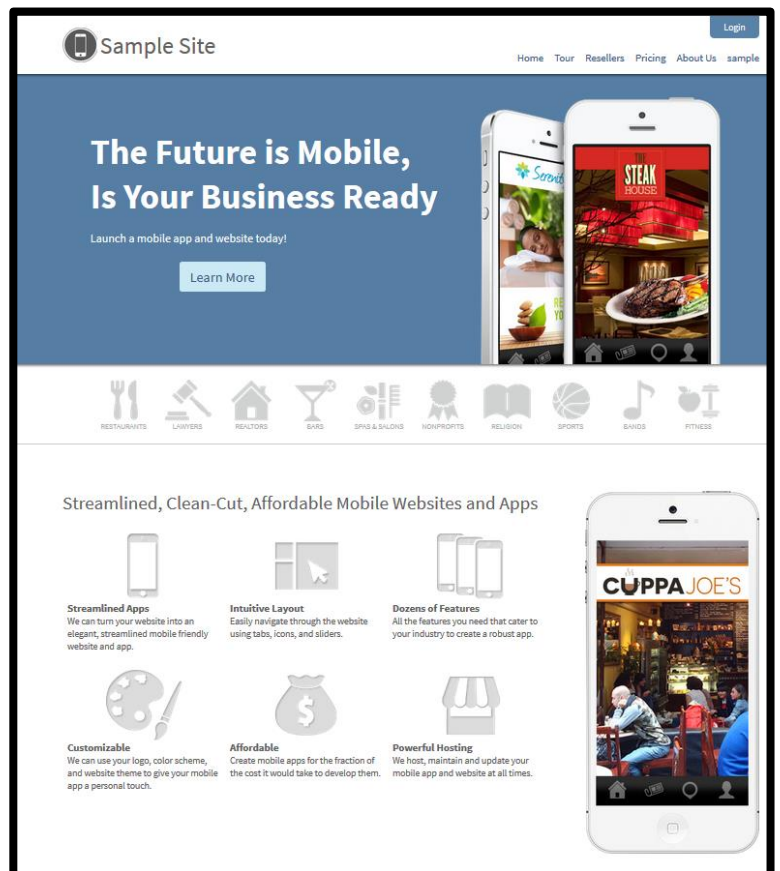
Sample Site

Login

Home Tour Resellers Pricing About Us sample

The Future is Mobile, Is Your Business Ready

Launch a mobile app and website today!

Learn More

Serenity

STEAK HOUSE

RESTAURANTS LAWYERS REALTORS BARS SPAS & SALONS NONPROFITS RELIGION SPORTS BANDS FITNESS

Streamlined, Clean-Cut, Affordable Mobile Websites and Apps

Streamlined Apps
We can turn your website into an elegant, streamlined mobile friendly website and app.

Intuitive Layout
Easily navigate through the website using tabs, icons, and sliders.

Dozens of Features
All the features you need that cater to your industry to create a robust app.

Customizable
We can use your logo, color scheme, and website theme to give your mobile app a personal touch.

Affordable
Create mobile apps for the fraction of the cost it would take to develop them.

Powerful Hosting
We host, maintain and update your mobile app and website at all times.

CUPPA JOE'S